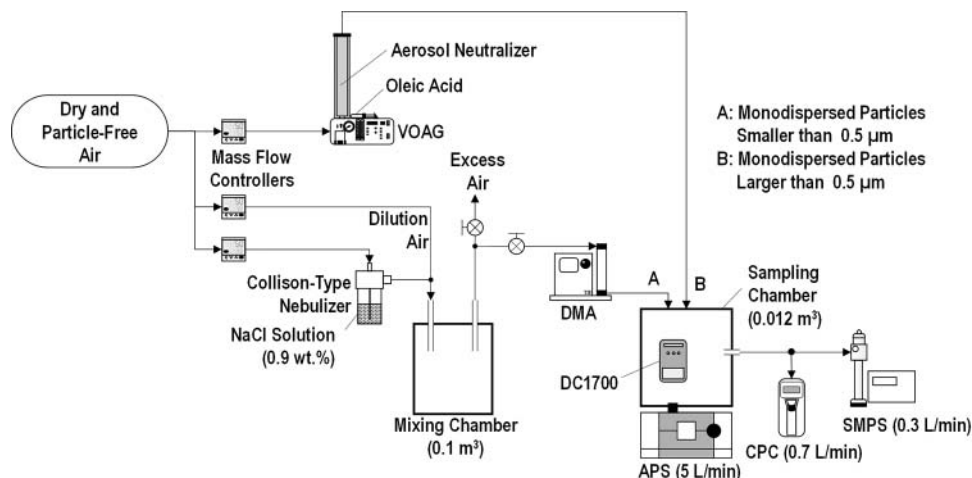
Aerosol Neutralizer

Oleic Acid

Dry and Particle-Free Air

VOAG

Mass Flow Controllers

A: Monodispersed Particles Smaller than 0.5 μm

B: Monodispersed Particles Larger than 0.5 μm

Excess Air

Dilution Air

Collison-Type Nebulizer

NaCl Solution (0.9 wt.%)

DMA

A

B

Sampling Chamber (0.012 m$^3$)

DC1700

Mixing Chamber (0.1 m$^3$)

CPC (0.7 L/min)

SMPS (0.3 L/min)

APS (5 L/min)